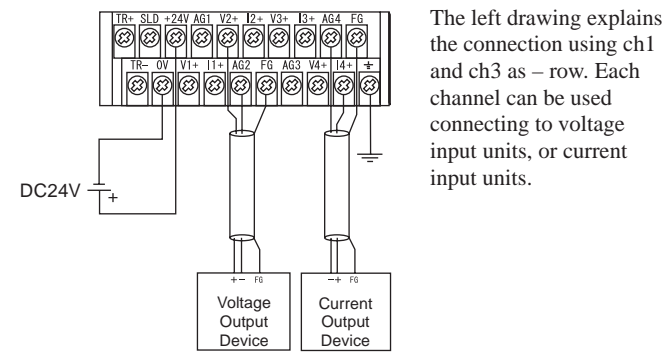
TR+ SLD +24V AG1 V2+ I2+ V3+ I3+ AG4 FG

TR- 0V V1+ I1+ AG2 FG AG3 V4+ I4+ ⏚

DC24V +

+ − FG

− + FG

Voltage Output Device

Current Output Device

The left drawing explains the connection using ch1 and ch3 as – row. Each channel can be used connecting to voltage input units, or current input units.